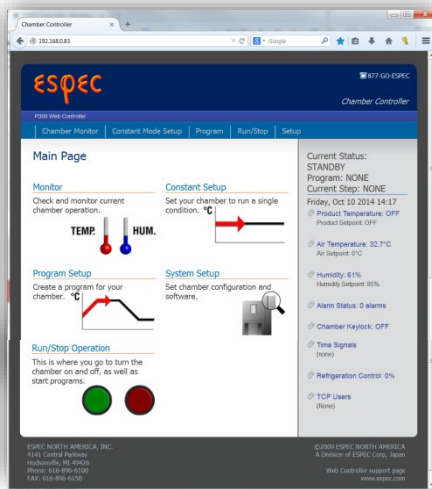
Chamber Controller ×

192.168.0.83

Google

espec

877-GO-ESPEC

Chamber Controller

P300 Web Controller

Chamber Monitor | Constant Mode Setup | Program | Run/Stop | Setup

Main Page

Monitor
Check and monitor current chamber operation.

TEMP. HUM.

Constant Setup
Set your chamber to run a single condition. °C

Program Setup
Create a program for your chamber. °C

System Setup
Set chamber configuration and software.

Run/Stop Operation
This is where you go to turn the chamber on and off, as well as start programs.

Current Status: STANDBY
Program: NONE
Current Step: NONE
Friday, Oct 10 2014 14:17

Product Temperature: OFF
Product Setpoint: OFF

Air Temperature: 32.7°C
Air Setpoint: 0°C

Humidity: 61%
Humidity Setpoint: 85%

Alarm Status: 0 alarms

Chamber Keylock: OFF

Time Signals
(none)

Refrigeration Control: 0%

TCP Users
(None)

ESPEC NORTH AMERICA, INC.
4141 Central Parkway
Hudsonville, MI 49426
Phone: 616-896-6100
FAX: 616-896-6150

©2009 ESPEC NORTH AMERICA
A Division of ESPEC Corp, Japan

Web Controller support page
www.espec.com